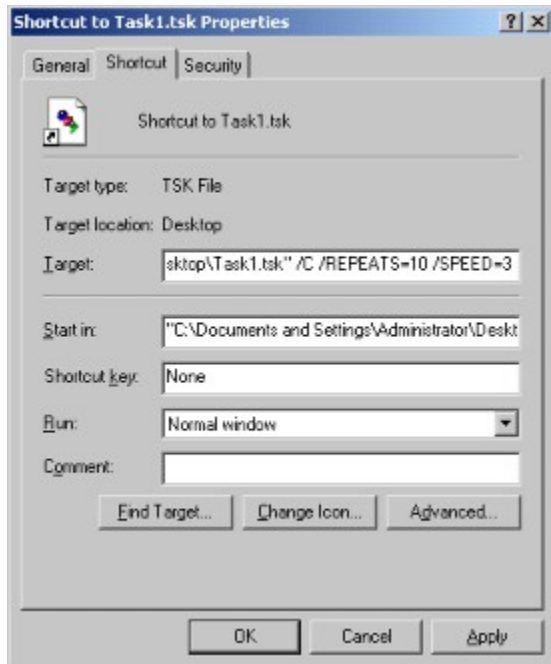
Shortcut to Task1.tsk Properties
? X

General | Shortcut | Security

Shortcut to Task1.tsk

Target type: TSK File

Target location: Desktop

Target: sktop\Task1.tsk" /C /REPEATS=10 /SPEED=3

Start in: "C:\Documents and Settings\Administrator\Deskt

Shortcut key: None

Run: Normal window

Comment:

Find Target... | Change Icon... | Advanced...

OK | Cancel | Apply